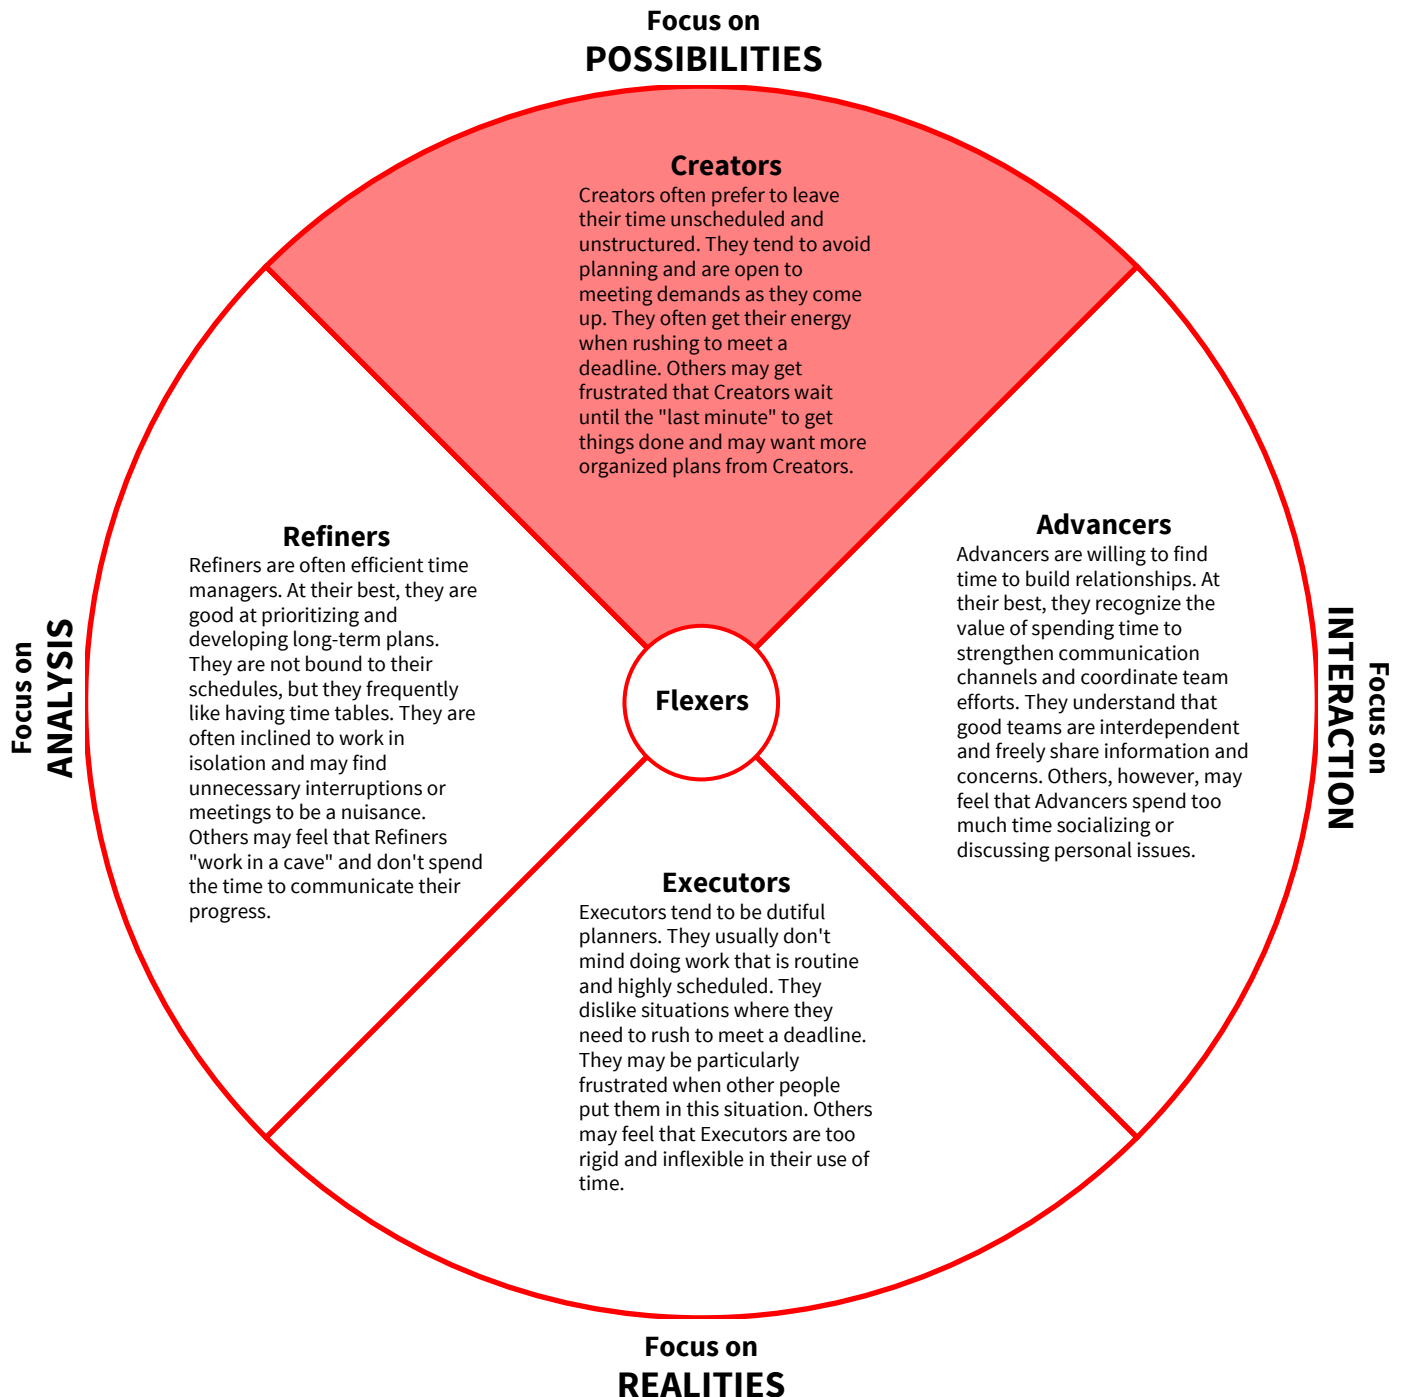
Focus on
POSSIBILITIES

Creators
Creators often prefer to leave their time unscheduled and unstructured. They tend to avoid planning and are open to meeting demands as they come up. They often get their energy when rushing to meet a deadline. Others may get frustrated that Creators wait until the "last minute" to get things done and may want more organized plans from Creators.

Focus on
ANALYSIS

Refiners
Refiners are often efficient time managers. At their best, they are good at prioritizing and developing long-term plans. They are not bound to their schedules, but they frequently like having time tables. They are often inclined to work in isolation and may find unnecessary interruptions or meetings to be a nuisance. Others may feel that Refiners "work in a cave" and don't spend the time to communicate their progress.

Flexers

Advancers
Advancers are willing to find time to build relationships. At their best, they recognize the value of spending time to strengthen communication channels and coordinate team efforts. They understand that good teams are interdependent and freely share information and concerns. Others, however, may feel that Advancers spend too much time socializing or discussing personal issues.

Focus on
INTERACTION

Executors
Executors tend to be dutiful planners. They usually don't mind doing work that is routine and highly scheduled. They dislike situations where they need to rush to meet a deadline. They may be particularly frustrated when other people put them in this situation. Others may feel that Executors are too rigid and inflexible in their use of time.

Focus on
REALITIES